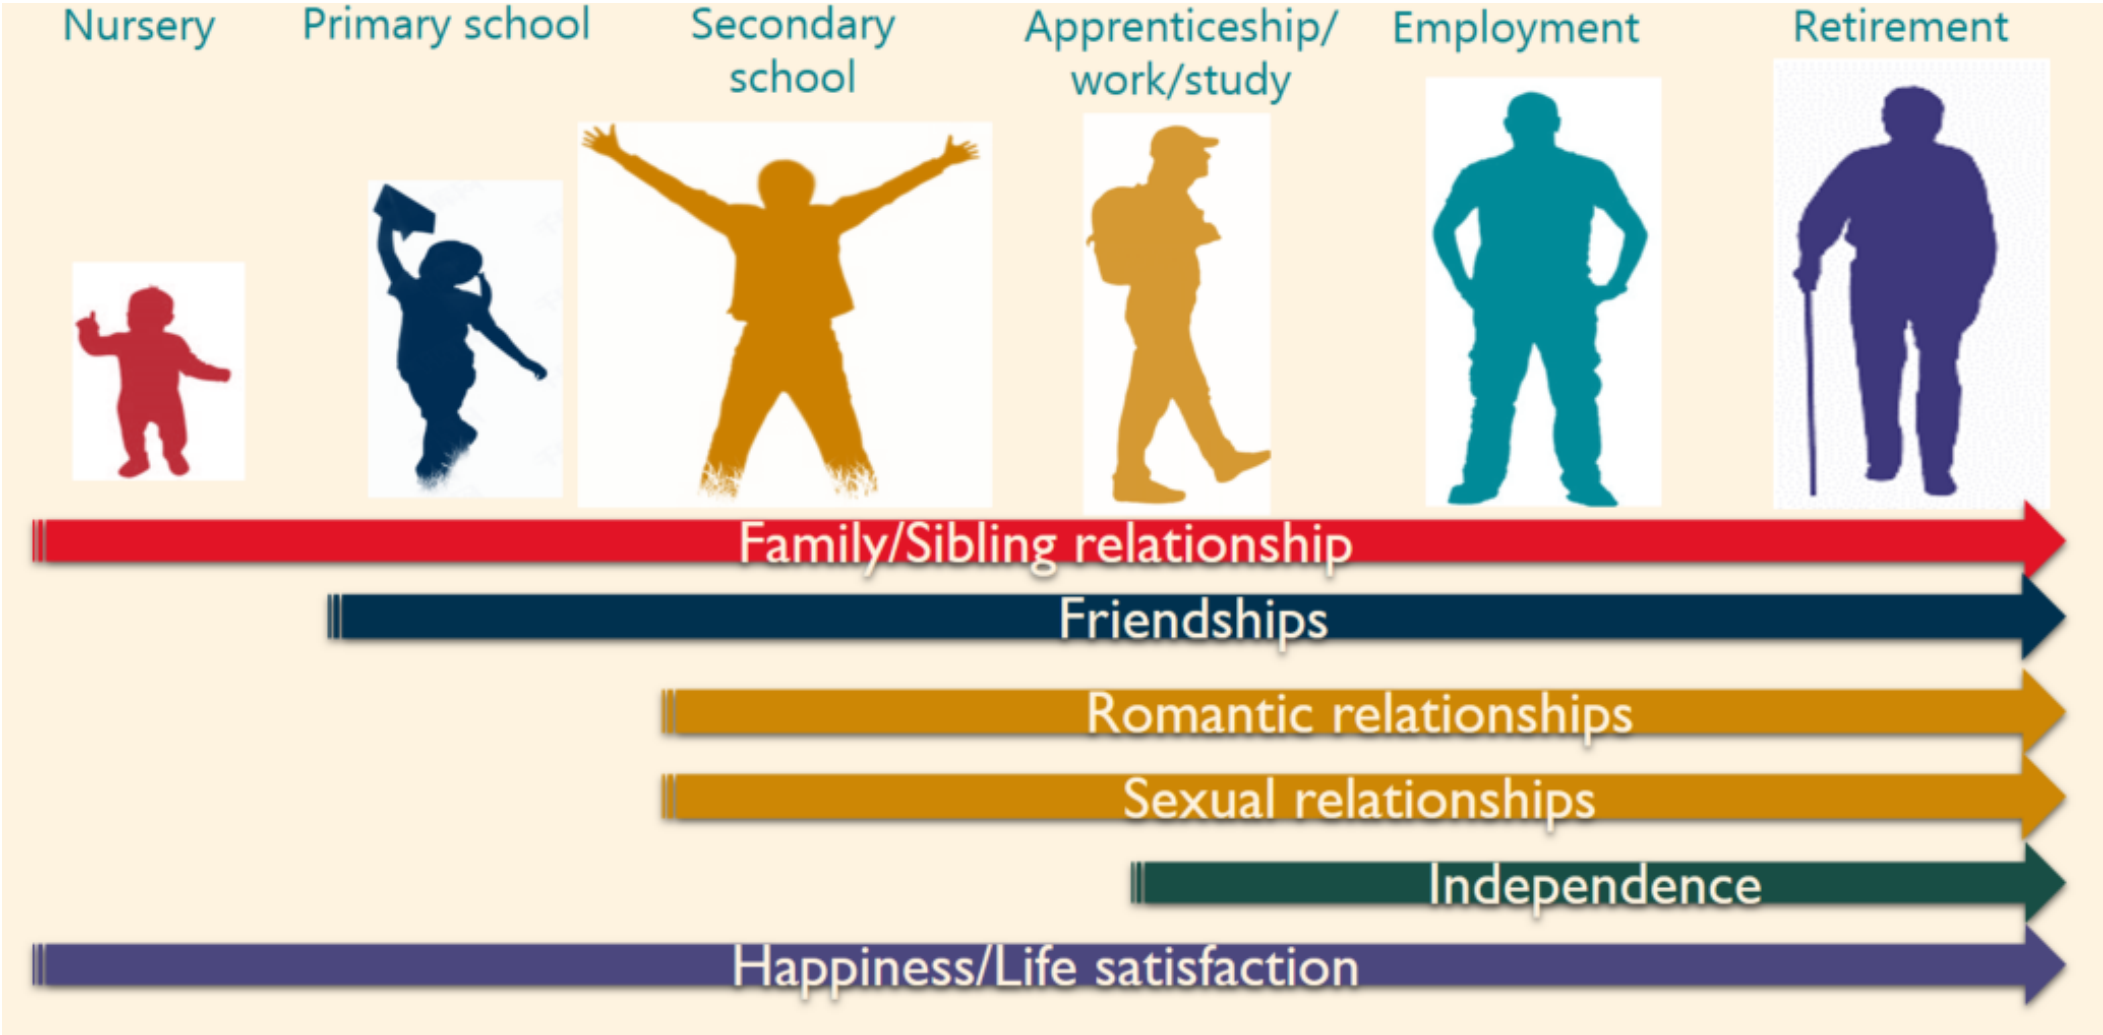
Nursery

Primary school

Secondary school

Apprenticeship/ work/study

Employment

Retirement

Family/Sibling relationship

Friendships

Romantic relationships

Sexual relationships

Independence

Happiness/Life satisfaction